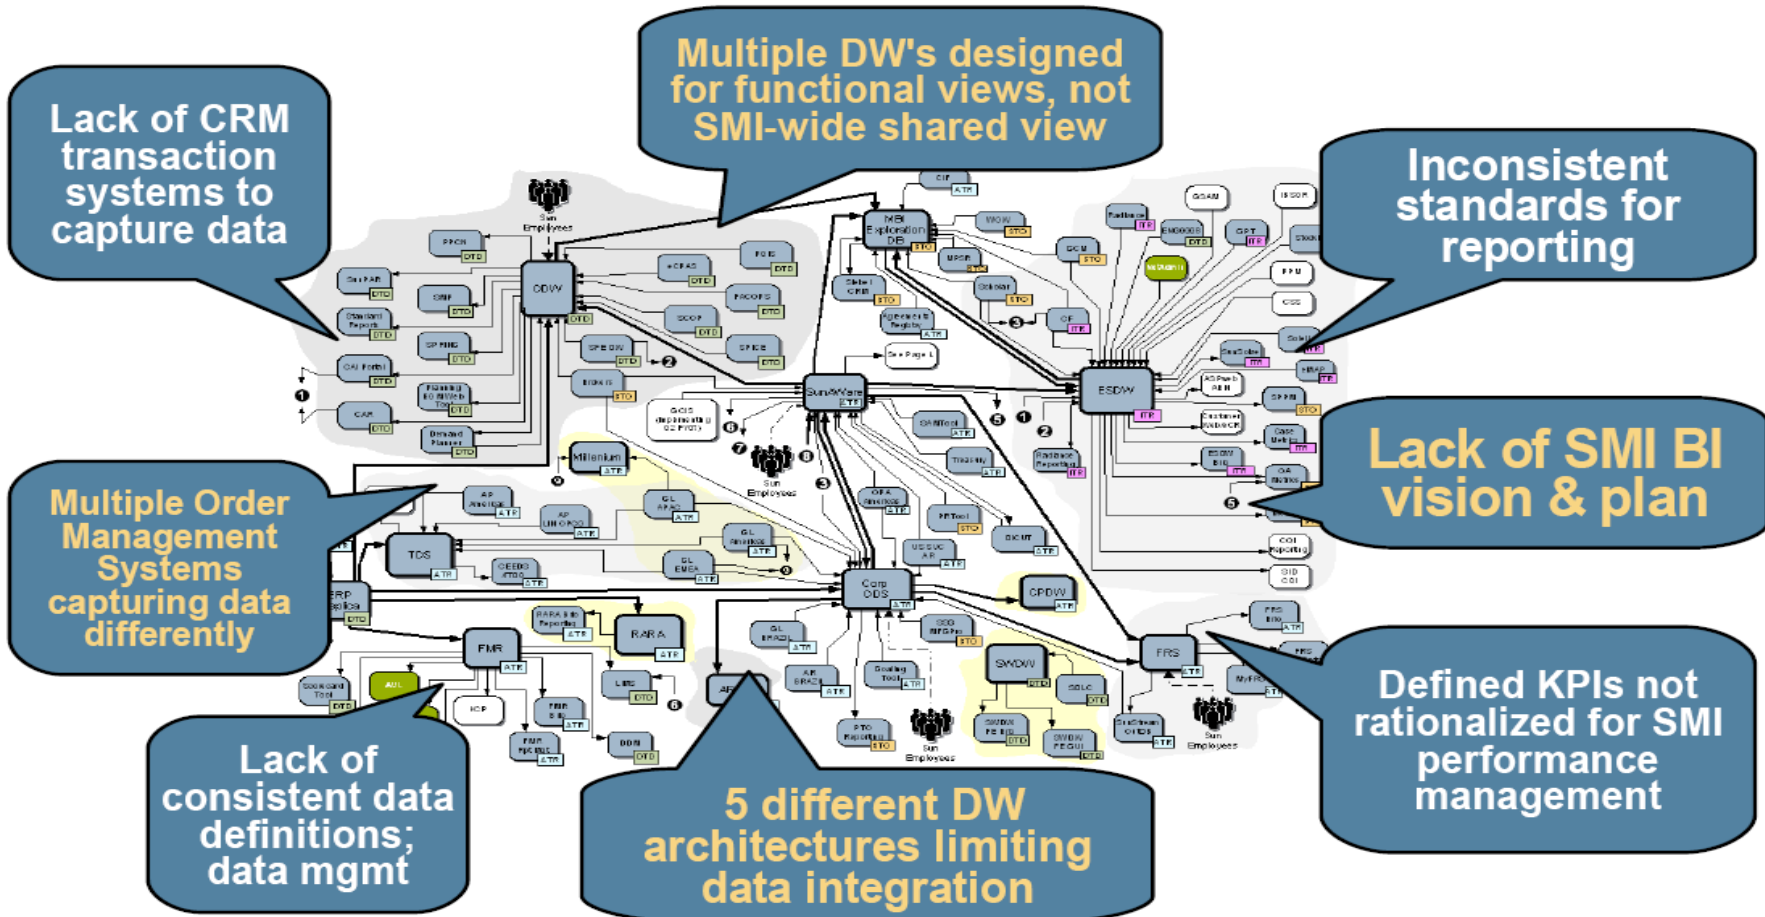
Lack of CRM transaction systems to capture data

Multiple DW's designed for functional views, not SMI-wide shared view

Inconsistent standards for reporting

Lack of SMI BI vision & plan

Multiple Order Management Systems capturing data differently

Defined KPIs not rationalized for SMI performance management

Lack of consistent data definitions; data mgmt

5 different DW architectures limiting data integration

Sun Employees

ODW

MBI Exploration DB

SunWare

ESDW

Millenium

TDS

Corp ODS

CPDW

FMR

RARA

SWDW

FRS

ERP

Sun Employees

Sun Employees

Sun Employees

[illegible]